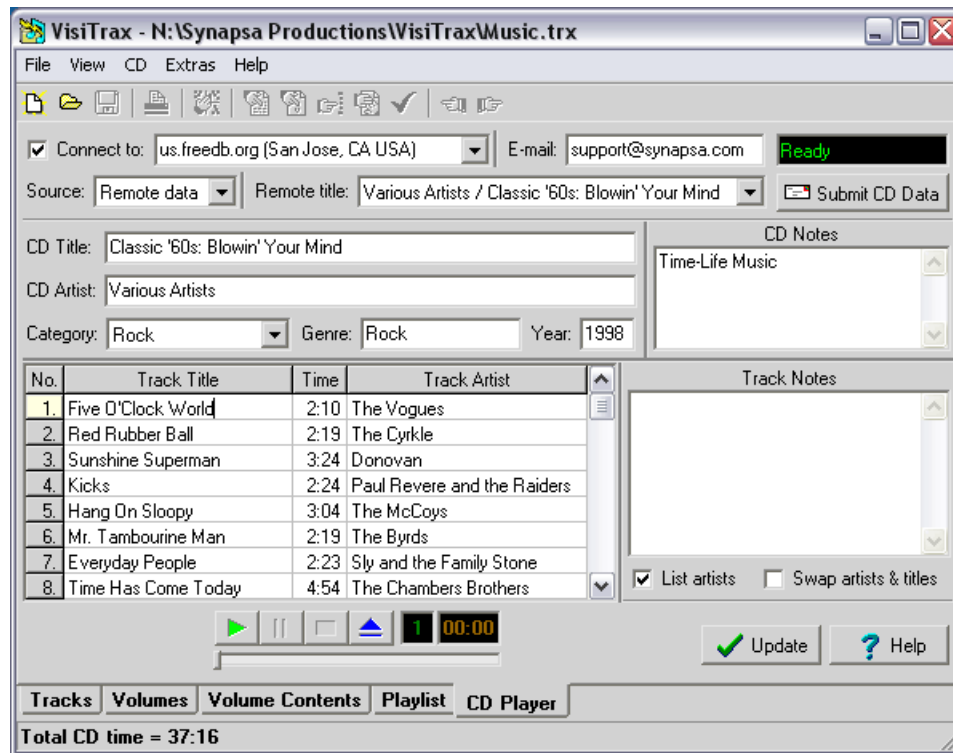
VisiTrax - N:\Synapsa Productions\VisiTrax\Music.trx

File View CD Extras Help

Connect to: us.freedb.org (San Jose, CA USA)
E-mail: support@synapsa.com
Ready

Source: Remote data
Remote title: Various Artists / Classic '60s: Blowin' Your Mind
Submit CD Data

CD Title: Classic '60s: Blowin' Your Mind
CD Artist: Various Artists
Category: Rock
Genre: Rock
Year: 1998

CD Notes
Time-Life Music

| No. | Track Title | Time | Track Artist |
|---|---|---|---|
| 1. | Five O'Clock World | 2:10 | The Vogues |
| 2. | Red Rubber Ball | 2:19 | The Cyrkle |
| 3. | Sunshine Superman | 3:24 | Donovan |
| 4. | Kicks | 2:24 | Paul Revere and the Raiders |
| 5. | Hang On Sloopy | 3:04 | The McCoys |
| 6. | Mr. Tambourine Man | 2:19 | The Byrds |
| 7. | Everyday People | 2:23 | Sly and the Family Stone |
| 8. | Time Has Come Today | 4:54 | The Chambers Brothers |

Track Notes

List artists
Swap artists & titles

1 00:00

Update
Help

Tracks Volumes Volume Contents Playlist CD Player

Total CD time = 37:16